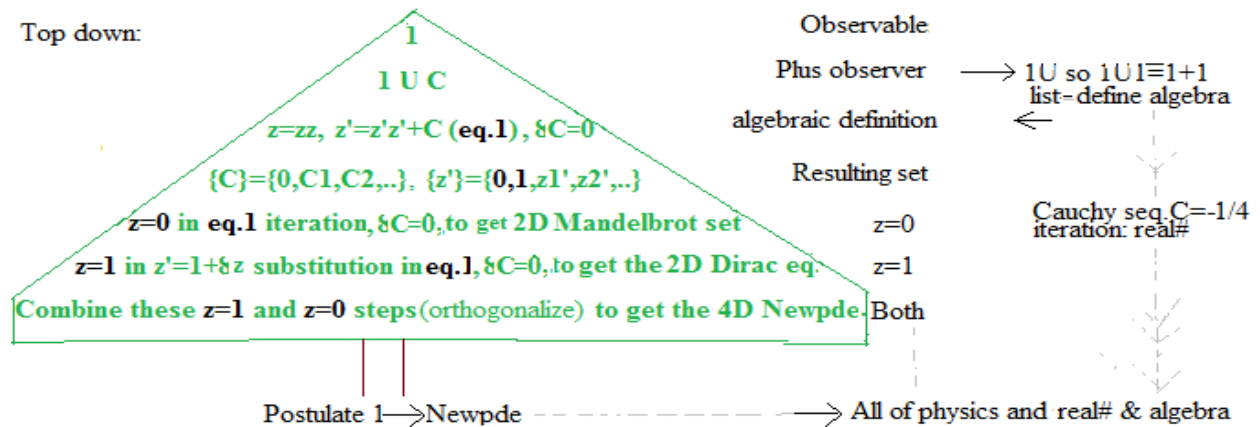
Top down:

1

1 U C

z=zz, z'=z'z'+C (eq.1), δC=0

{C}={0,C1,C2,..}, {z'}={0,1,z1',z2',..}

z=0 in eq.1 iteration, δC=0, to get 2D Mandelbrot set

z=1 in z'=1+δz substitution in eq.1, δC=0, to get the 2D Dirac eq.

Combine these z=1 and z=0 steps(orthogonalize) to get the 4D Newpde.

Observable

Plus observer ⟶ 1U so 1U1≡1+1
list-define algebra

algebraic definition ⟵

Resulting set

z=0

Cauchy seq.C=-1/4
iteration: real#

z=1

Both

Postulate 1⟶Newpde ⟶ All of physics and real# & algebra